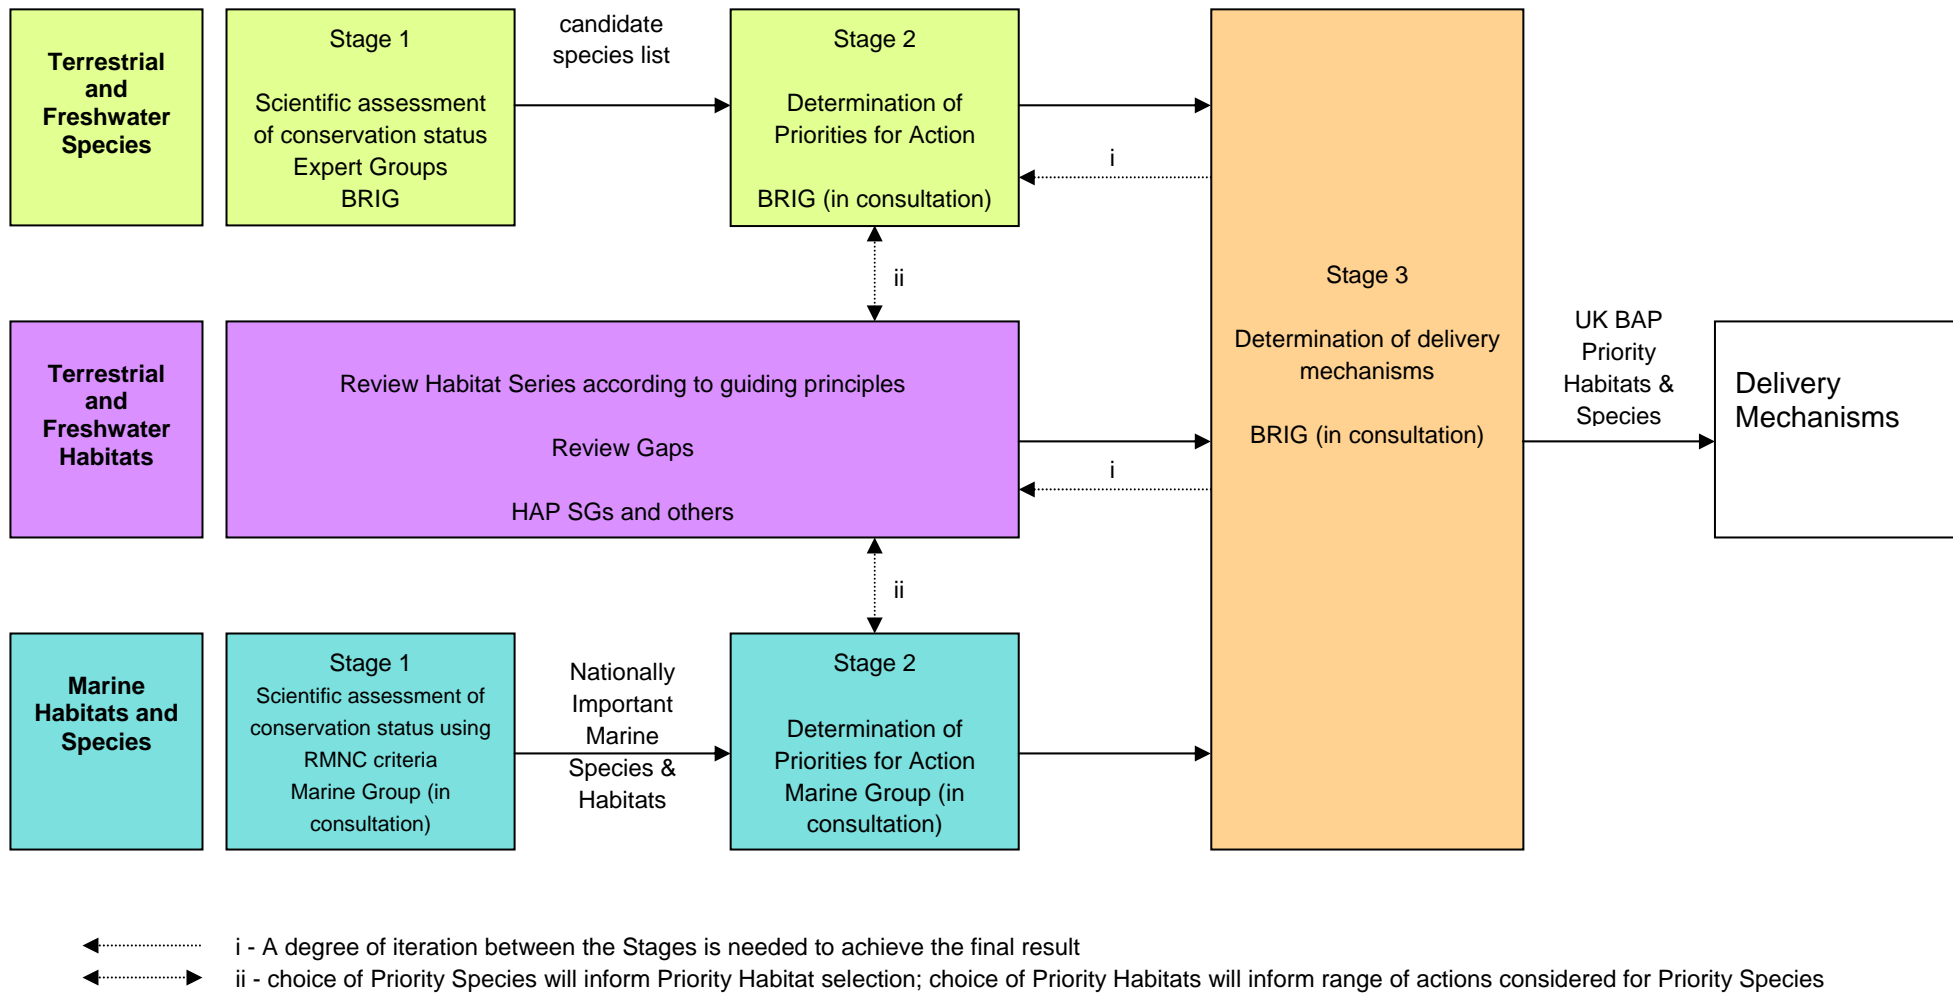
Terrestrial and Freshwater Species

Stage 1

Scientific assessment of conservation status Expert Groups BRIG

candidate species list

Stage 2

Determination of Priorities for Action

BRIG (in consultation)

i

ii

Stage 3

Determination of delivery mechanisms

BRIG (in consultation)

UK BAP Priority Habitats & Species

Delivery Mechanisms

Terrestrial and Freshwater Habitats

Review Habitat Series according to guiding principles

Review Gaps

HAP SGs and others

i

ii

Marine Habitats and Species

Stage 1

Scientific assessment of conservation status using RMNC criteria Marine Group (in consultation)

Nationally Important Marine Species & Habitats

Stage 2

Determination of Priorities for Action Marine Group (in consultation)

i - A degree of iteration between the Stages is needed to achieve the final result

ii - choice of Priority Species will inform Priority Habitat selection; choice of Priority Habitats will inform range of actions considered for Priority Species